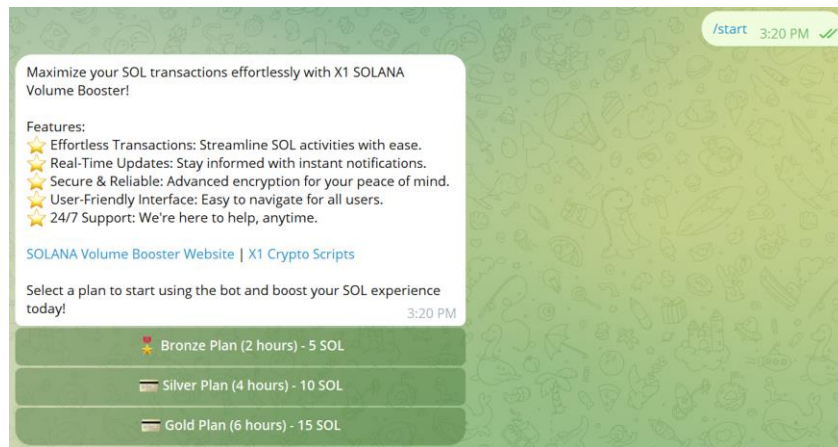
/start 3:20 PM

Maximize your SOL transactions effortlessly with X1 SOLANA Volume Booster!

Features:
⭐ Effortless Transactions: Streamline SOL activities with ease.
⭐ Real-Time Updates: Stay informed with instant notifications.
⭐ Secure & Reliable: Advanced encryption for your peace of mind.
⭐ User-Friendly Interface: Easy to navigate for all users.
⭐ 24/7 Support: We're here to help, anytime.

SOLANA Volume Booster Website | X1 Crypto Scripts

Select a plan to start using the bot and boost your SOL experience today!
3:20 PM

Bronze Plan (2 hours) - 5 SOL

Silver Plan (4 hours) - 10 SOL

Gold Plan (6 hours) - 15 SOL